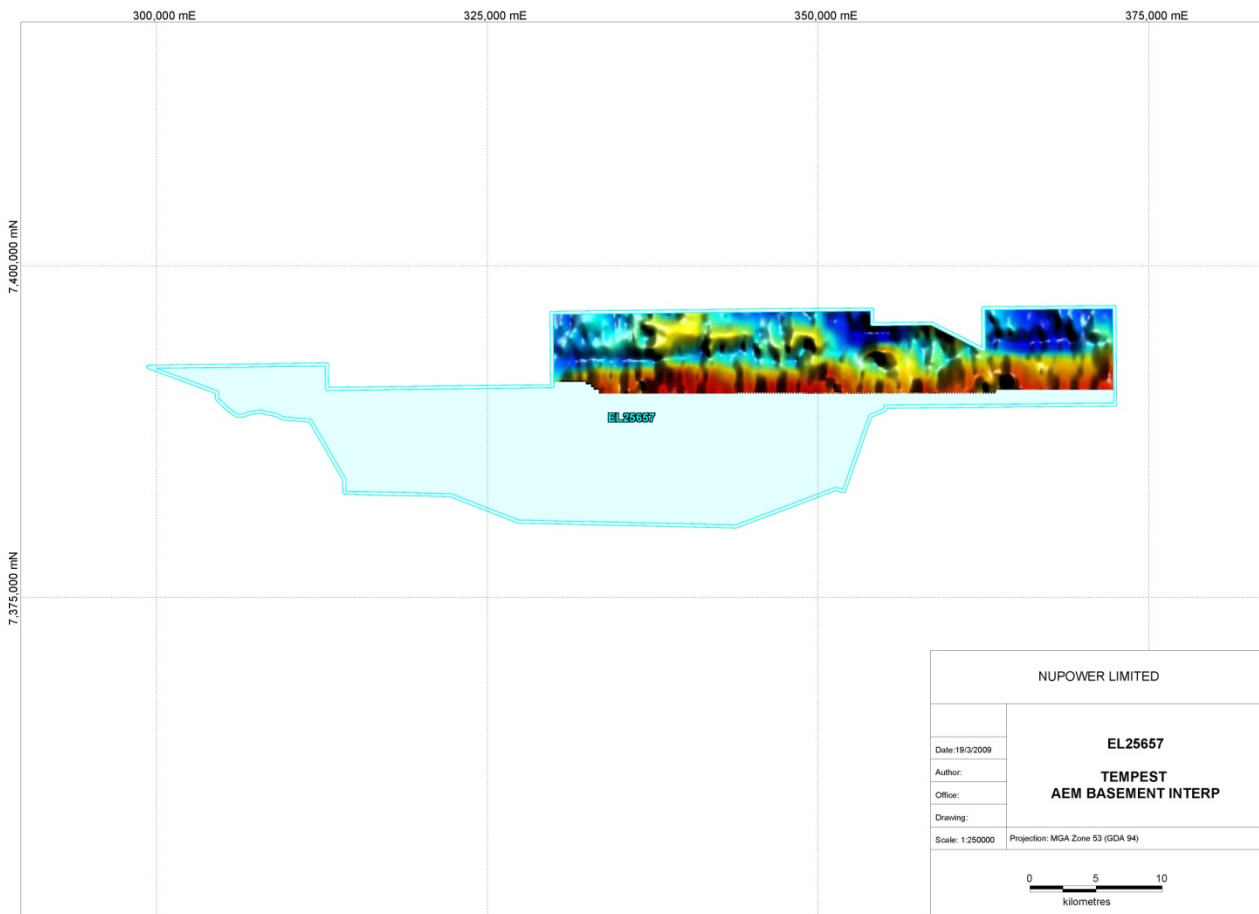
300,000 mE

325,000 mE

350,000 mE

375,000 mE

7,400,000 mN

7,375,000 mN

EL25657

NUPOWER LIMITED

Date:19/3/2009

Author:

Office:

Drawing:

Scale: 1:250000

EL25657

TEMPEST
AEM BASEMENT INTERP

Projection: MGA Zone 53 (GDA 94)

0 5 10

kilometres